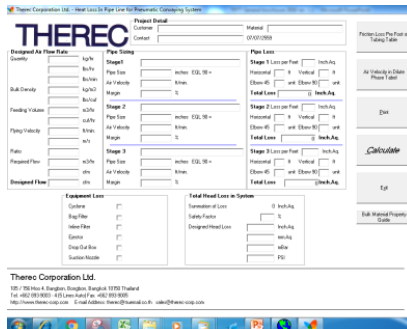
Therec Corporation Ltd. - Heat Loss In Pipe Line for Pneumatic Conveying System

THEREC

Project Detail
Customer
Material
Contact
07/07/2558

Friction Loss Per Foot of Tubing Table

Designed Air Flow Rate
Quantity
kg/hr
lbs/hr
lbs/min
Bulk Density
kg/m3
lbs/ft3
Feeding Volume
m3/hr
cuft/hr
Flying Velocity
ft/min
m/s
Ratio
Required Flow
m3/hr
cfm
Designed Flow
cfm

Pipe Sizing
Stage1
Pipe Size
inches
EQL 90 =
Air Velocity
ft/min
Margin
%
Stage 2
Pipe Size
inches
EQL 90 =
Air Velocity
ft/min
Margin
%
Stage 3
Pipe Size
inches
EQL 90 =
Air Velocity
ft/min
Margin
%

Pipe Loss
Stage 1 Loss per Feet
Inch.Aq.
Horizontal
ft
Vertical
ft
Elbow 45
unit
Elbow 90
unit
Total Loss
Inch.Aq.
Stage 2 Loss per Feet
Inch.Aq.
Horizontal
ft
Vertical
ft
Elbow 45
unit
Elbow 90
unit
Total Loss
Inch.Aq.
Stage 3 Loss per Feet
Inch.Aq.
Horizontal
ft
Vertical
ft
Elbow 45
unit
Elbow 90
unit
Total Loss
Inch.Aq.

Air Velocity in Dilute Phase Table

Print

Calculate

Exit

Bulk Material Property Guide

Equipment Loss
Cyclone
Bag Filter
Inline Filter
Elevator
Drop Out Box
Suction Nozzle

Total Head Loss in System
Summation of Loss
0
Inch.Aq.
Safety Factor
%
Designed Head Loss
Inch.Aq.
mm.Aq.
mBar
PSI

Therec Corporation Ltd.
105 / 156 Moo 4, Bangbon, Bangbon, Bangkok 10150 Thailand
Tel. +662 893-9000 - 4 (5 Lines Auto) Fax. +662 893-9005
http://www.therec-corp.com E-mail Address: therec@loxinfo.co.th , sales@therec-corp.com